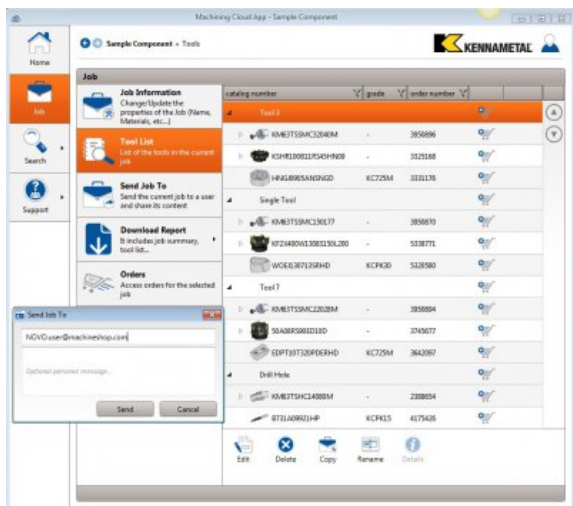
Machining Cloud App - Sample Component

Home

Sample Component › Tools

KENNAMETAL

Job

Job

Job Information
Change/Update the properties of the Job (Name, Materials, etc...)

Tool List
List of the tools in the current job

Send Job To
Send the current job to a user and share its content

Download Report
It includes job summary, tool list...

Orders
Access orders for the selected job

Search

Support

| catalog number | grade | order number |
|---|---|---|
| Tool 2 | | |
| KM63TSSMC32040M | - | 3856896 |
| KSHR1000311R5 45HN09 | - | 3325168 |
| HNGJ0905ANSNGD | KC725M | 3331176 |
| Single Tool | | |
| KM63TSSMC150177 | - | 3856870 |
| KFZ400W1308S150L280 | - | 5338771 |
| WOEJ130713SRHD | KCPK30 | 5326580 |
| Tool 7 | | |
| KM63TSSMC22028M | - | 3856894 |
| 50A08RS90ED18D | - | 3745677 |
| EDPT10T320PDERHD | KC725M | 3642097 |
| Drill Hole | | |
| KM63TSHC14088M | - | 2388654 |
| B731A09921HP | KCPK15 | 4175426 |

Send Job To

NOVOuser@machineshop.com

Optional personal message...

Send

Cancel

Edit
Delete
Copy
Rename
Details